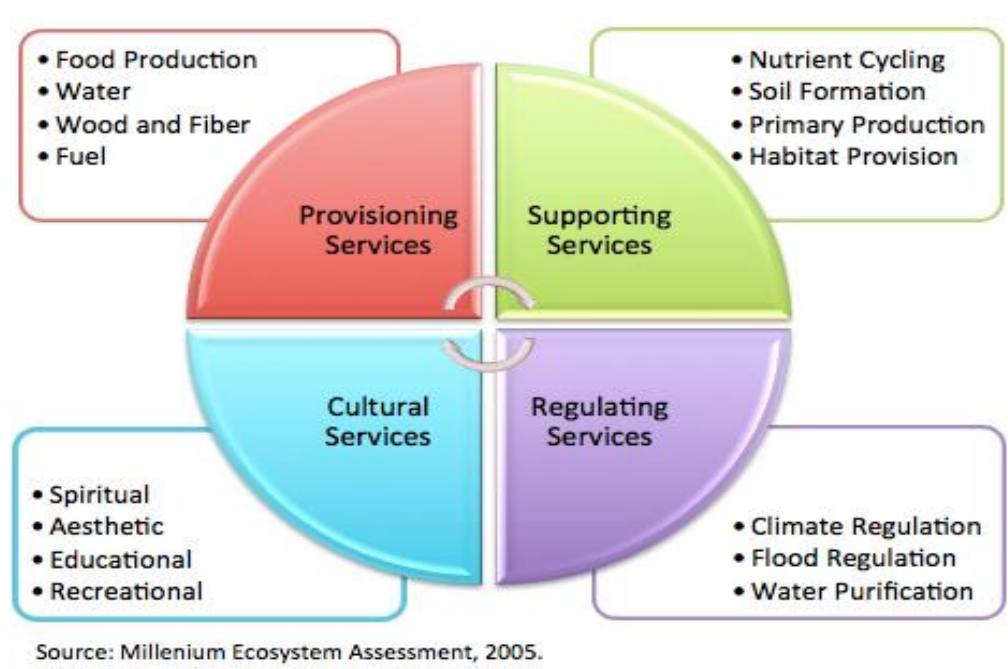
• Food Production
• Water
• Wood and Fiber
• Fuel

• Nutrient Cycling
• Soil Formation
• Primary Production
• Habitat Provision

Provisioning Services

Supporting Services

Cultural Services

Regulating Services

• Spiritual
• Aesthetic
• Educational
• Recreational

• Climate Regulation
• Flood Regulation
• Water Purification

Source: Millenium Ecosystem Assessment, 2005.